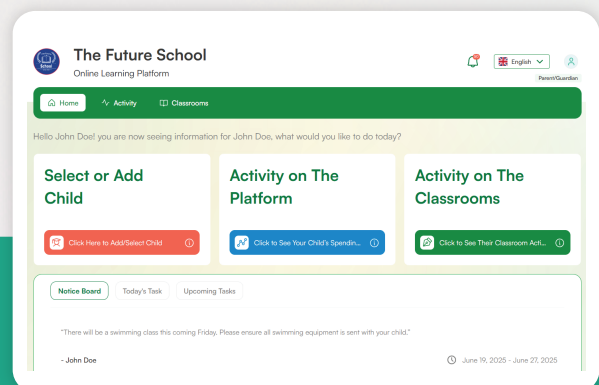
School

The Future School
Online Learning Platform

English
Parent/Guardian

Home
Activity
Classrooms

Hello John Doe! you are now seeing information for John Doe, what would you like to do today?

Select or Add Child
Click Here to Add/Select Child

Activity on The Platform
Click to See Your Child's Spendin...

Activity on The Classrooms
Click to See Their Classroom Acti...

Notice Board
Today's Task
Upcoming Tasks

"There will be a swimming class this coming Friday. Please ensure all swimming equipment is sent with your child."

- John Doe

June 19, 2025 - June 27, 2025